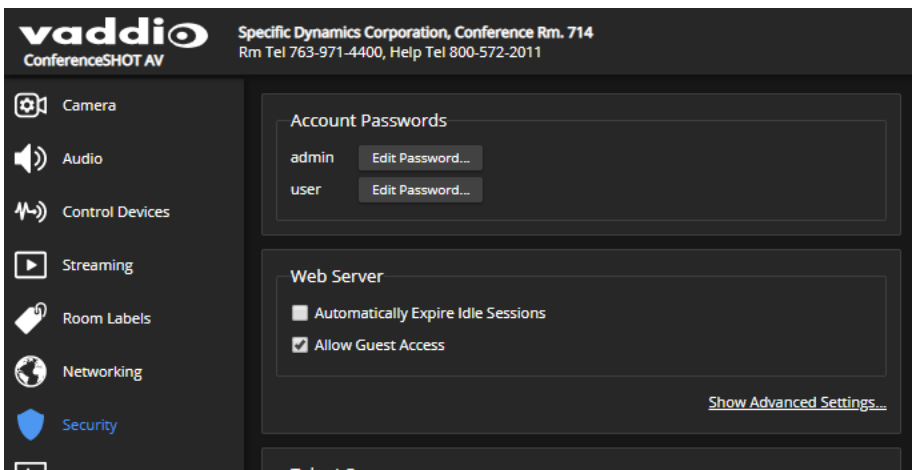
vaddio
ConferenceSHOT AV

Specific Dynamics Corporation, Conference Rm. 714
Rm Tel 763-971-4400, Help Tel 800-572-2011

Camera
Audio
Control Devices
Streaming
Room Labels
Networking
Security

Account Passwords
admin Edit Password...
user Edit Password...

Web Server
Automatically Expire Idle Sessions
Allow Guest Access

Show Advanced Settings...